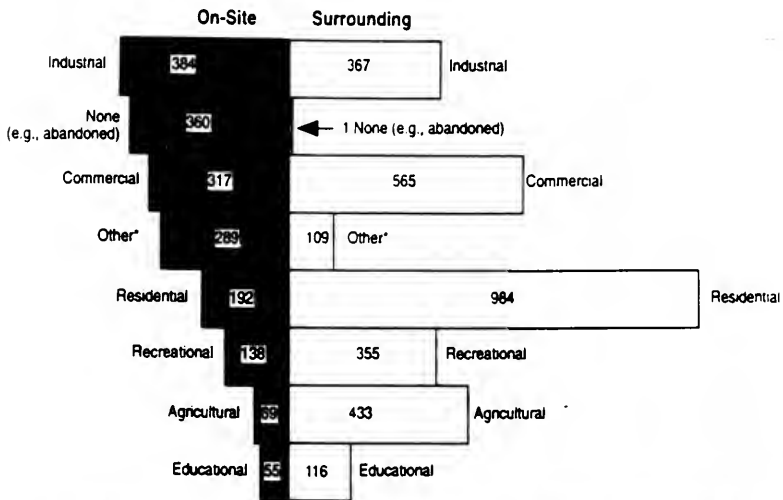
On-Site Surrounding

Industnal 384 367 Industnal

None (e.g., abandoned) 360 1 None (e.g., abandoned)

Commercial 317 565 Commercial

Other* 289 109 Other*

Residential 192 984 Residential

Recreational 138 355 Recreational

Agricultural 69 433 Agricultural

Educational 55 116 Educational